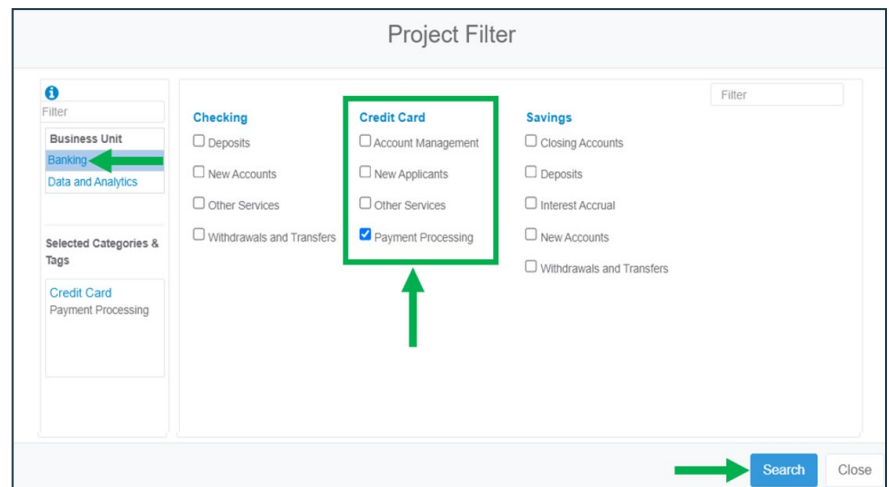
Project Filter

Filter

Business Unit

Banking

Data and Analytics

Selected Categories & Tags

Credit Card

Payment Processing

Filter

Checking

Deposits

New Accounts

Other Services

Withdrawals and Transfers

Credit Card

Account Management

New Applicants

Other Services

Payment Processing

Savings

Closing Accounts

Deposits

Interest Accrual

New Accounts

Withdrawals and Transfers

Search

Close